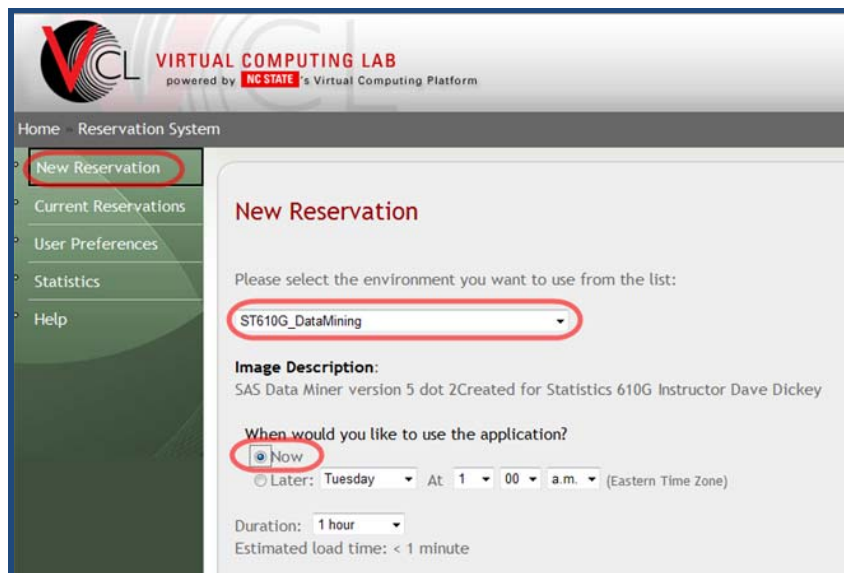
VCL VIRTUAL COMPUTING LAB
powered by NC STATE's Virtual Computing Platform

Home Reservation System

New Reservation
Current Reservations
User Preferences
Statistics
Help

New Reservation

Please select the environment you want to use from the list:

ST610G_DataMining

Image Description:
SAS Data Miner version 5 dot 2Created for Statistics 610G Instructor Dave Dickey

When would you like to use the application?
Now
Later: Tuesday At 1 00 a.m. (Eastern Time Zone)

Duration: 1 hour
Estimated load time: < 1 minute